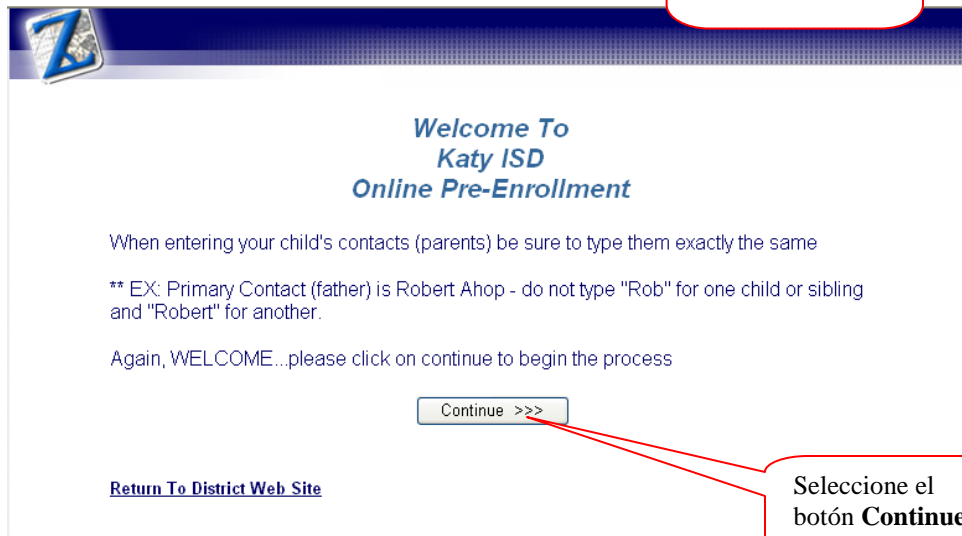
Welcome To
Katy ISD
Online Pre-Enrollment

When entering your child's contacts (parents) be sure to type them exactly the same

** EX: Primary Contact (father) is Robert Ahop - do not type "Rob" for one child or sibling and "Robert" for another.

Again, WELCOME...please click on continue to begin the process

Continue >>>

Return To District Web Site

Seleccione el botón **Continue**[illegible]